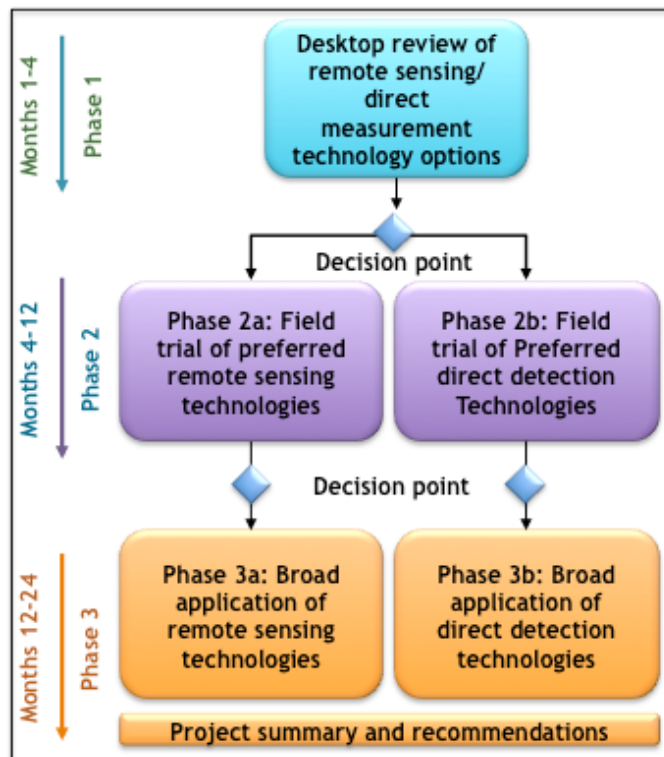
Months 1-4

Phase 1

Desktop review of remote sensing/ direct measurement technology options

Decision point

Months 4-12

Phase 2

Phase 2a: Field trial of preferred remote sensing technologies

Phase 2b: Field trial of Preferred direct detection Technologies

Decision point

Months 12-24

Phase 3

Phase 3a: Broad application of remote sensing technologies

Phase 3b: Broad application of direct detection technologies

Project summary and recommendations